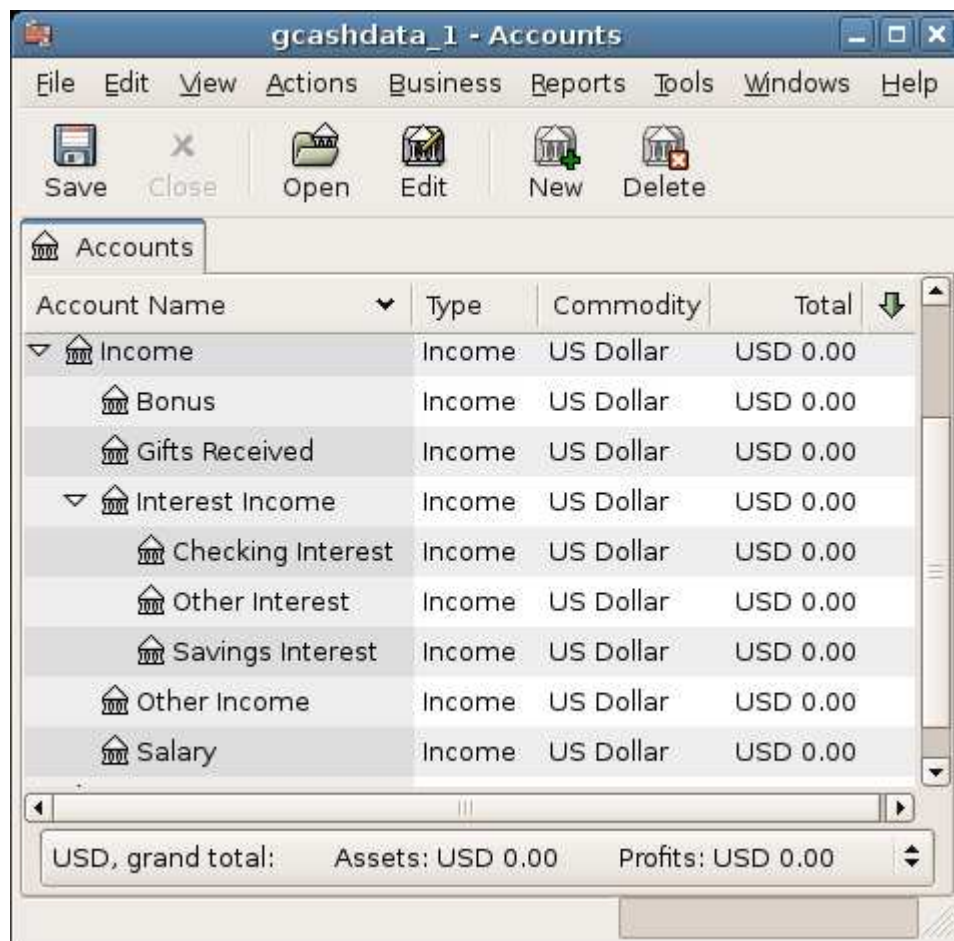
gcashdata_1 - Accounts

File Edit View Actions Business Reports Tools Windows Help

Save Close Open Edit New Delete

Accounts

| Account Name | Type | Commodity | Total |
|---|---|---|---|
| Income | Income | US Dollar | USD 0.00 |
| Bonus | Income | US Dollar | USD 0.00 |
| Gifts Received | Income | US Dollar | USD 0.00 |
| Interest Income | Income | US Dollar | USD 0.00 |
| Checking Interest | Income | US Dollar | USD 0.00 |
| Other Interest | Income | US Dollar | USD 0.00 |
| Savings Interest | Income | US Dollar | USD 0.00 |
| Other Income | Income | US Dollar | USD 0.00 |
| Salary | Income | US Dollar | USD 0.00 |

USD, grand total: Assets: USD 0.00 Profits: USD 0.00